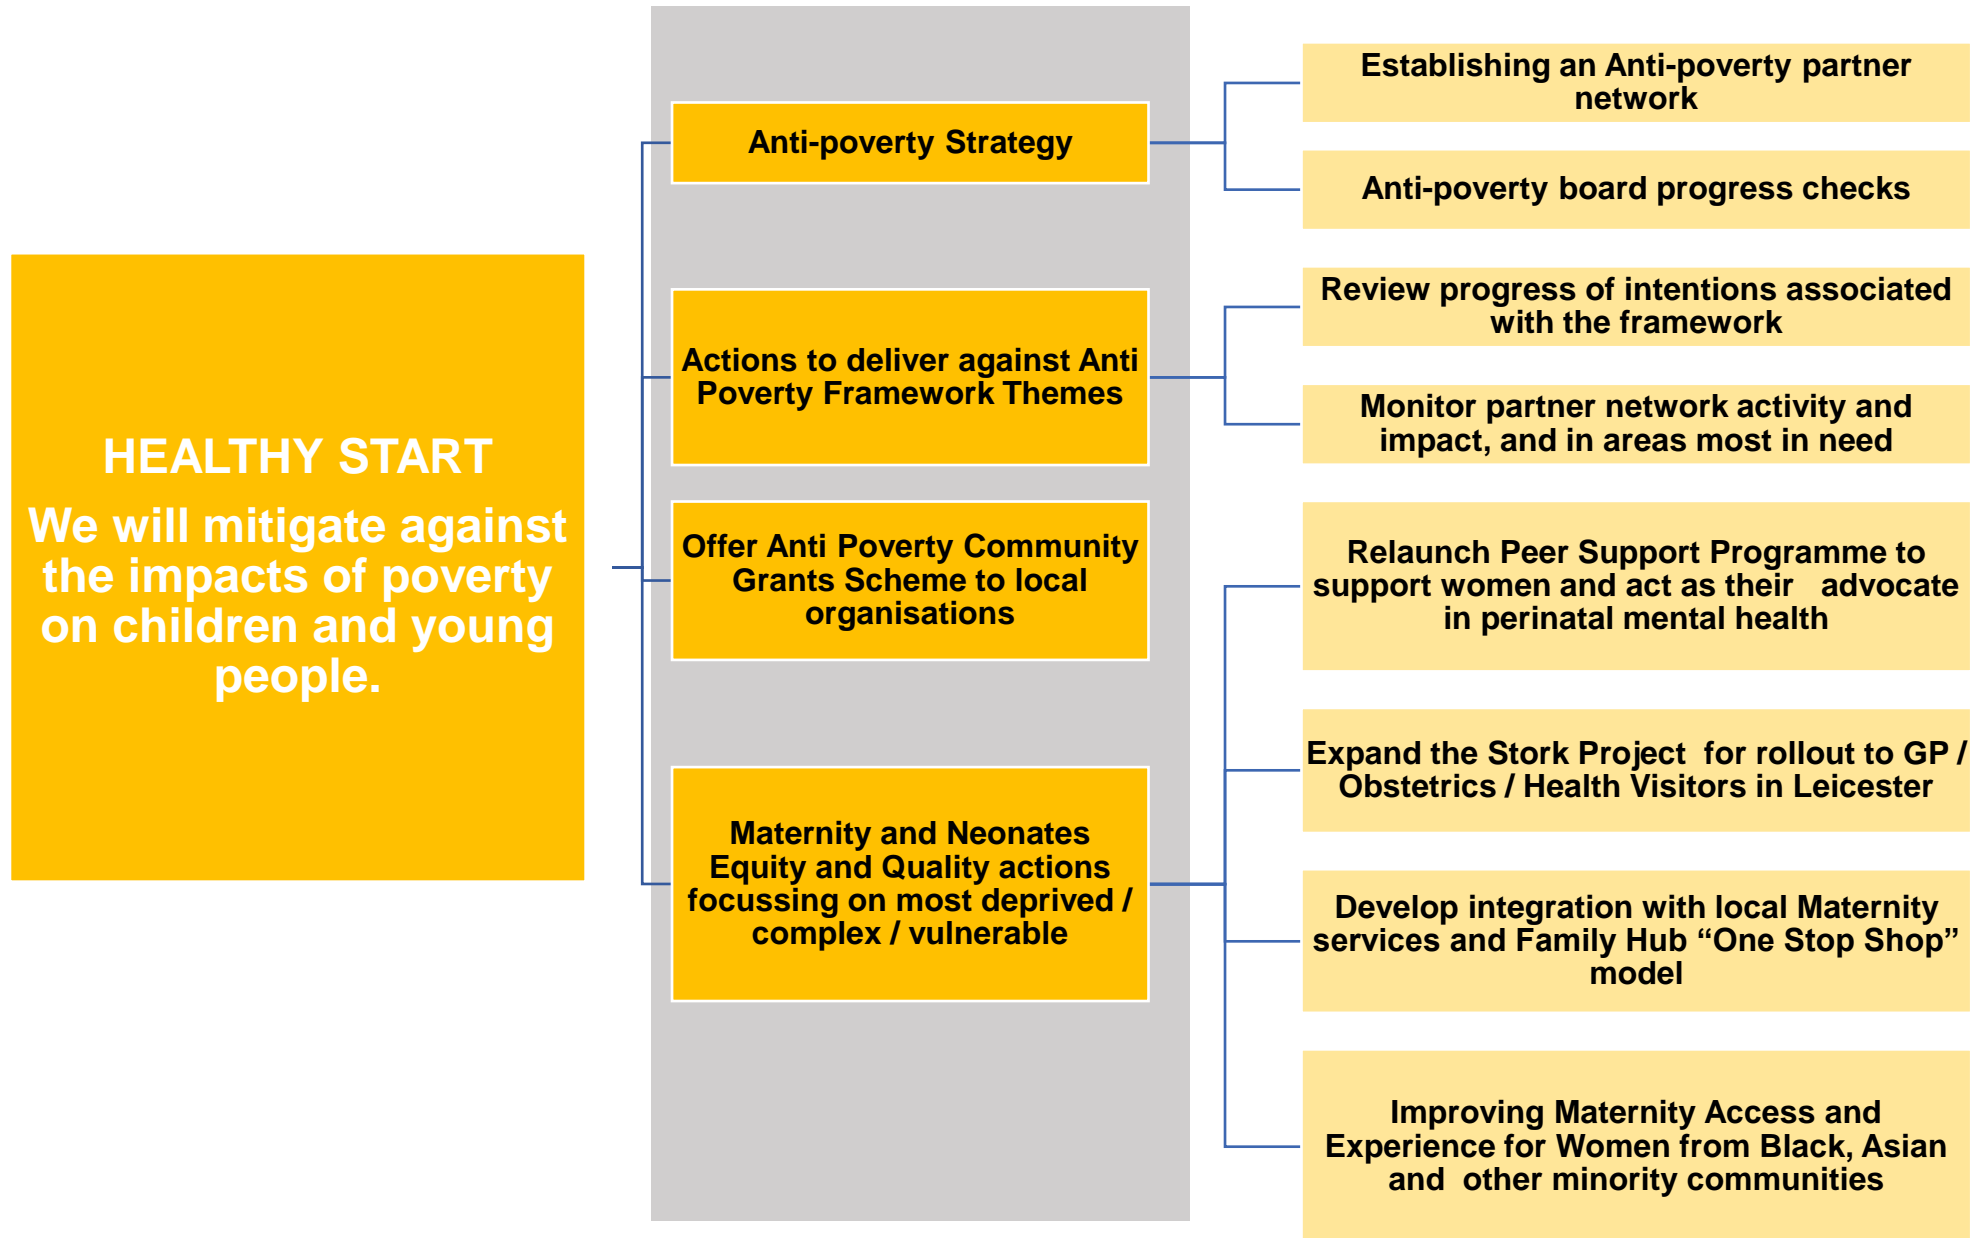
HEALTHY START

We will mitigate against the impacts of poverty on children and young people.

Anti-poverty Strategy

Actions to deliver against Anti Poverty Framework Themes

Offer Anti Poverty Community Grants Scheme to local organisations

Maternity and Neonates Equity and Quality actions focussing on most deprived / complex / vulnerable

Establishing an Anti-poverty partner network

Anti-poverty board progress checks

Review progress of intentions associated with the framework

Monitor partner network activity and impact, and in areas most in need

Relaunch Peer Support Programme to support women and act as their advocate in perinatal mental health

Expand the Stork Project for rollout to GP / Obstetrics / Health Visitors in Leicester

Develop integration with local Maternity services and Family Hub "One Stop Shop" model

Improving Maternity Access and Experience for Women from Black, Asian and other minority communities